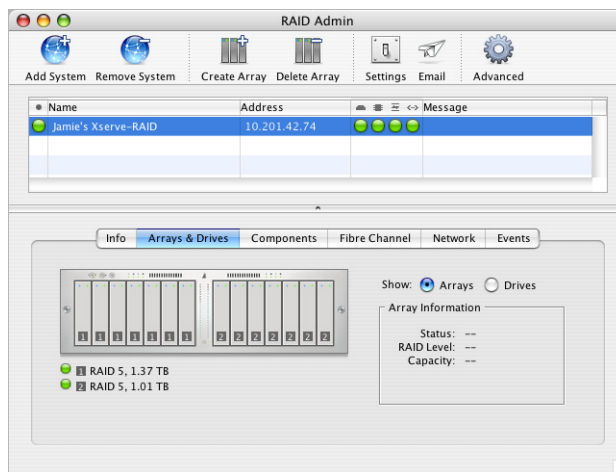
RAID Admin

Add System Remove System Create Array Delete Array Settings Email Advanced

| • Name | Address | | Message |
|---|---|---|---|
| Jamie's Xserve-RAID | 10.201.42.74 | | |

Info | Arrays & Drives | Components | Fibre Channel | Network | Events

1 1 1 1 1 1 1 2 2 2 2 2 2 2

1 RAID 5, 1.37 TB
2 RAID 5, 1.01 TB

Show: Arrays Drives

Array Information
Status: --
RAID Level: --
Capacity: --